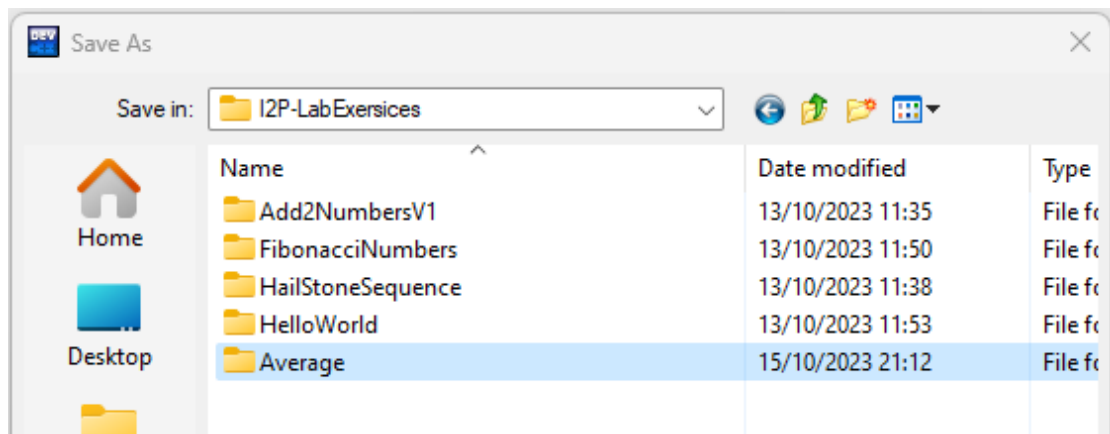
Save As

Save in: I2P-LabExersices

Home

Desktop

| Name | Date modified | Type |
|---|---|---|
| Add2NumbersV1 | 13/10/2023 11:35 | File fo |
| FibonacciNumbers | 13/10/2023 11:50 | File fo |
| HailStoneSequence | 13/10/2023 11:38 | File fo |
| HelloWorld | 13/10/2023 11:53 | File fo |
| Average | 15/10/2023 21:12 | File fo |